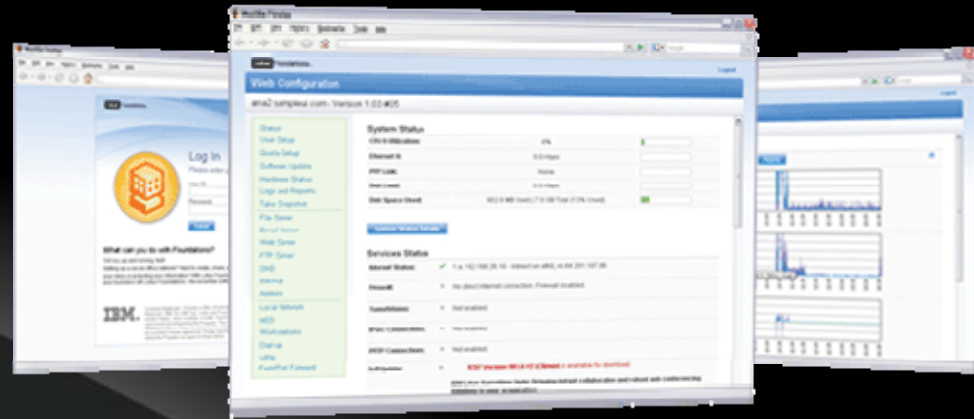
Mozilla Firefox

Web Configuration

Logout

Version 1.03.#05

Status
User Setup
Quota Setup
Software Update
Hardware Status
Logs and Reports
Take Snapshot
File Server
Web Server
FTP Server
DNS
Alerts
Local Network
Workstations
Dial-up

System Status

CPU Utilization
Channel In
PPP Link
None
Disk Space Used

Services Status

Internet Status
Firewall
No direct Internet connection. Firewall disabled.
Not enabled
Not enabled
Not enabled

Log In

What can you do with Foundations?

IBM.